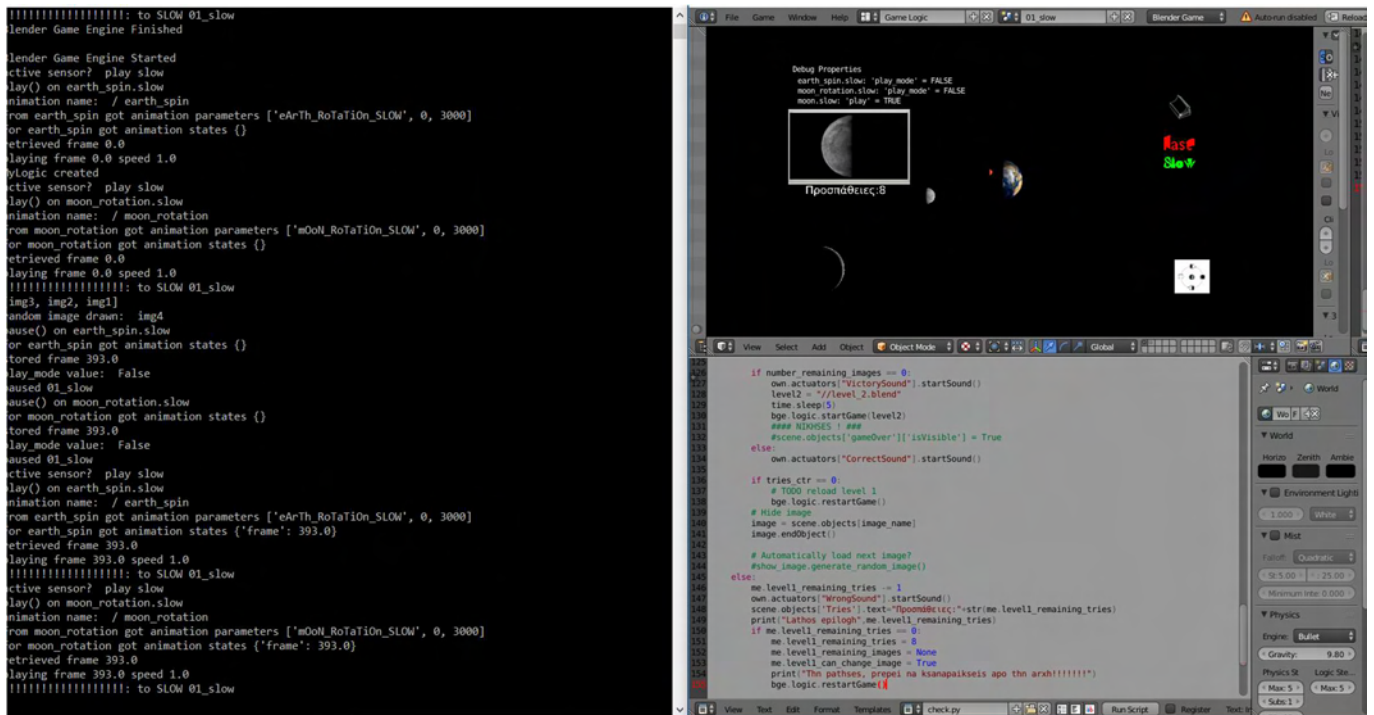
!!!!!!!!!!!!!!!!!!!: to SLOW 01_slow
lender Game Engine Finished

lender Game Engine Started
ctive sensor? play slow
lay() on earth_spin.slow
nimation name: / earth_spin
rom earth_spin got animation parameters ['eArTh_RoTaTiOn_SLOW', 0, 3000]
or earth_spin got animation states {}
etrieved frame 0.0
laying frame 0.0 speed 1.0
yLogic created
ctive sensor? play slow
lay() on moon_rotation.slow
nimation name: / moon_rotation
rom moon_rotation got animation parameters ['mOoN_RoTaTiOn_SLOW', 0, 3000]
or moon_rotation got animation states {}
etrieved frame 0.0
laying frame 0.0 speed 1.0
!!!!!!!!!!!!!!!!!!!: to SLOW 01_slow
img3, img2, img1]
andom image drawn: img4
ause() on earth_spin.slow
or earth_spin got animation states {}
tored frame 393.0
lay_mode value: False
aused 01_slow
ause() on moon_rotation.slow
or moon_rotation got animation states {}
tored frame 393.0
lay_mode value: False
aused 01_slow
ctive sensor? play slow
lay() on earth_spin.slow
nimation name: / earth_spin
rom earth_spin got animation parameters ['eArTh_RoTaTiOn_SLOW', 0, 3000]
or earth_spin got animation states {'frame': 393.0}
etrieved frame 393.0
laying frame 393.0 speed 1.0
!!!!!!!!!!!!!!!!!!!: to SLOW 01_slow
ctive sensor? play slow
lay() on moon_rotation.slow
nimation name: / moon_rotation
rom moon_rotation got animation parameters ['mOoN_RoTaTiOn_SLOW', 0, 3000]
or moon_rotation got animation states {'frame': 393.0}
etrieved frame 393.0
laying frame 393.0 speed 1.0
!!!!!!!!!!!!!!!!!!!: to SLOW 01_slow

File Game Window Help Game Logic 01_slow Blender Game Auto-run disabled Reload

Debug Properties
earth_spin.slow: 'play_mode' = FALSE
moon_rotation.slow: 'play_mode' = FALSE
moon.slow: 'play' = TRUE

Προσπάθειες:8

Fast
Slow

View Select Add Object Object Mode Global

125 if number_remaining_images == 0:
126 own.actuators["VictorySound"].startSound()
127 level2 = "//level_2.blend"
128 time.sleep(5)
129 bge.logic.startGame(level2)
130 #### NIKHSES ! ###
131 #scene.objects['gameOver']['isVisible'] = True
132 else:
133 own.actuators["CorrectSound"].startSound()
134
135 if tries_ctr == 0:
136 # TODO reload level 1
137 bge.logic.restartGame()
138 # Hide image
139 image = scene.objects[image_name]
140 image.endObject()
141
142 # Automatically load next image?
143 #show_image.generate_random_image()
144 else:
145 me.level1_remaining_tries -= 1
146 own.actuators["WrongSound"].startSound()
147 scene.objects['Tries'].text="Προσπάθειες:"+str(me.level1_remaining_tries)
148 print("Lathos epilogh",me.level1_remaining_tries)
149 if me.level1_remaining_tries == 0:
150 me.level1_remaining_tries = 8
151 me.level1_remaining_images = None
152 me.level1_can_change_image = True
153 print("Thn pathses, prepei na ksanapaikseis apo thn arxh!!!!!!!")
154 bge.logic.restartGame()

View Text Edit Format Templates check.py Run Script Register

World
World
Horizo Zenith Ambie
Environment Lighti
1.000 White
Mist
Falloff: Quadratic
St: 5.00 25.00
Minimum Inte: 0.000
Physics
Engine: Bullet
Gravity: 9.80
Physics St Logic Ste
Max: 5 Max: 5
Subs: 1